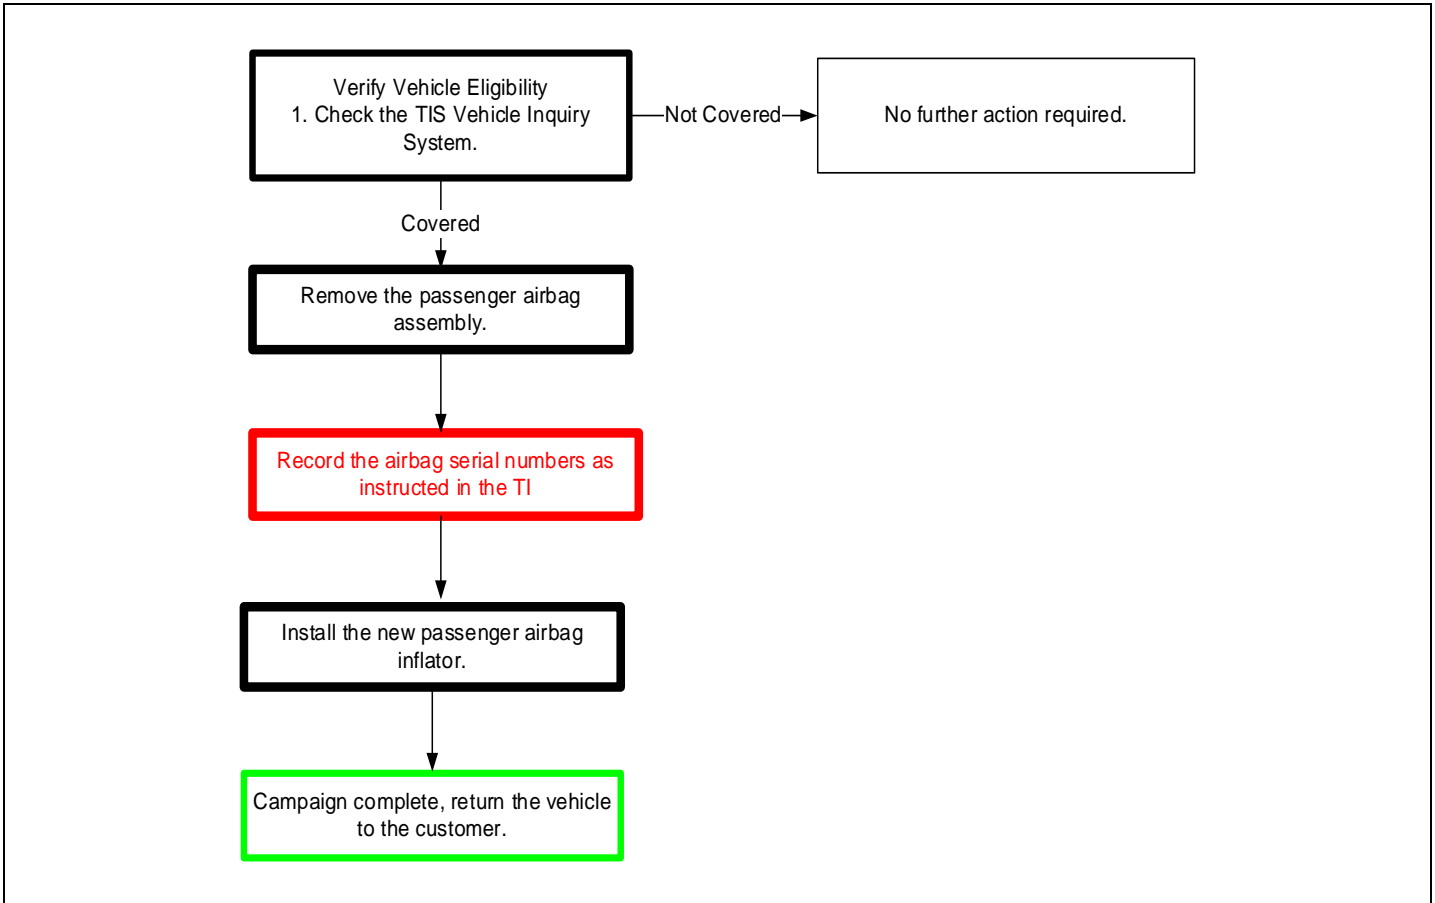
Verify Vehicle Eligibility
1. Check the TIS Vehicle Inquiry System.

Not Covered

No further action required.

Covered

Remove the passenger airbag assembly.

Record the airbag serial numbers as instructed in the TI

Install the new passenger airbag inflator.

Campaign complete, return the vehicle to the customer.